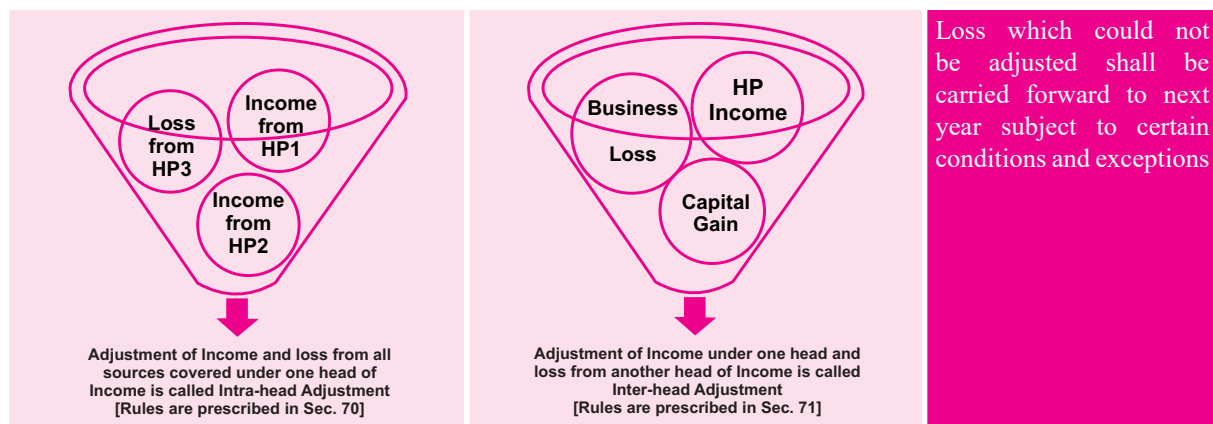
Loss from HP3

Income from HP1

Income from HP2

Adjustment of Income and loss from all sources covered under one head of Income is called Intra-head Adjustment [Rules are prescribed in Sec. 70]

Business Loss

HP Income

Capital Gain

Adjustment of Income under one head and loss from another head of Income is called Inter-head Adjustment [Rules are prescribed in Sec. 71]

Loss which could not be adjusted shall be carried forward to next year subject to certain conditions and exceptions